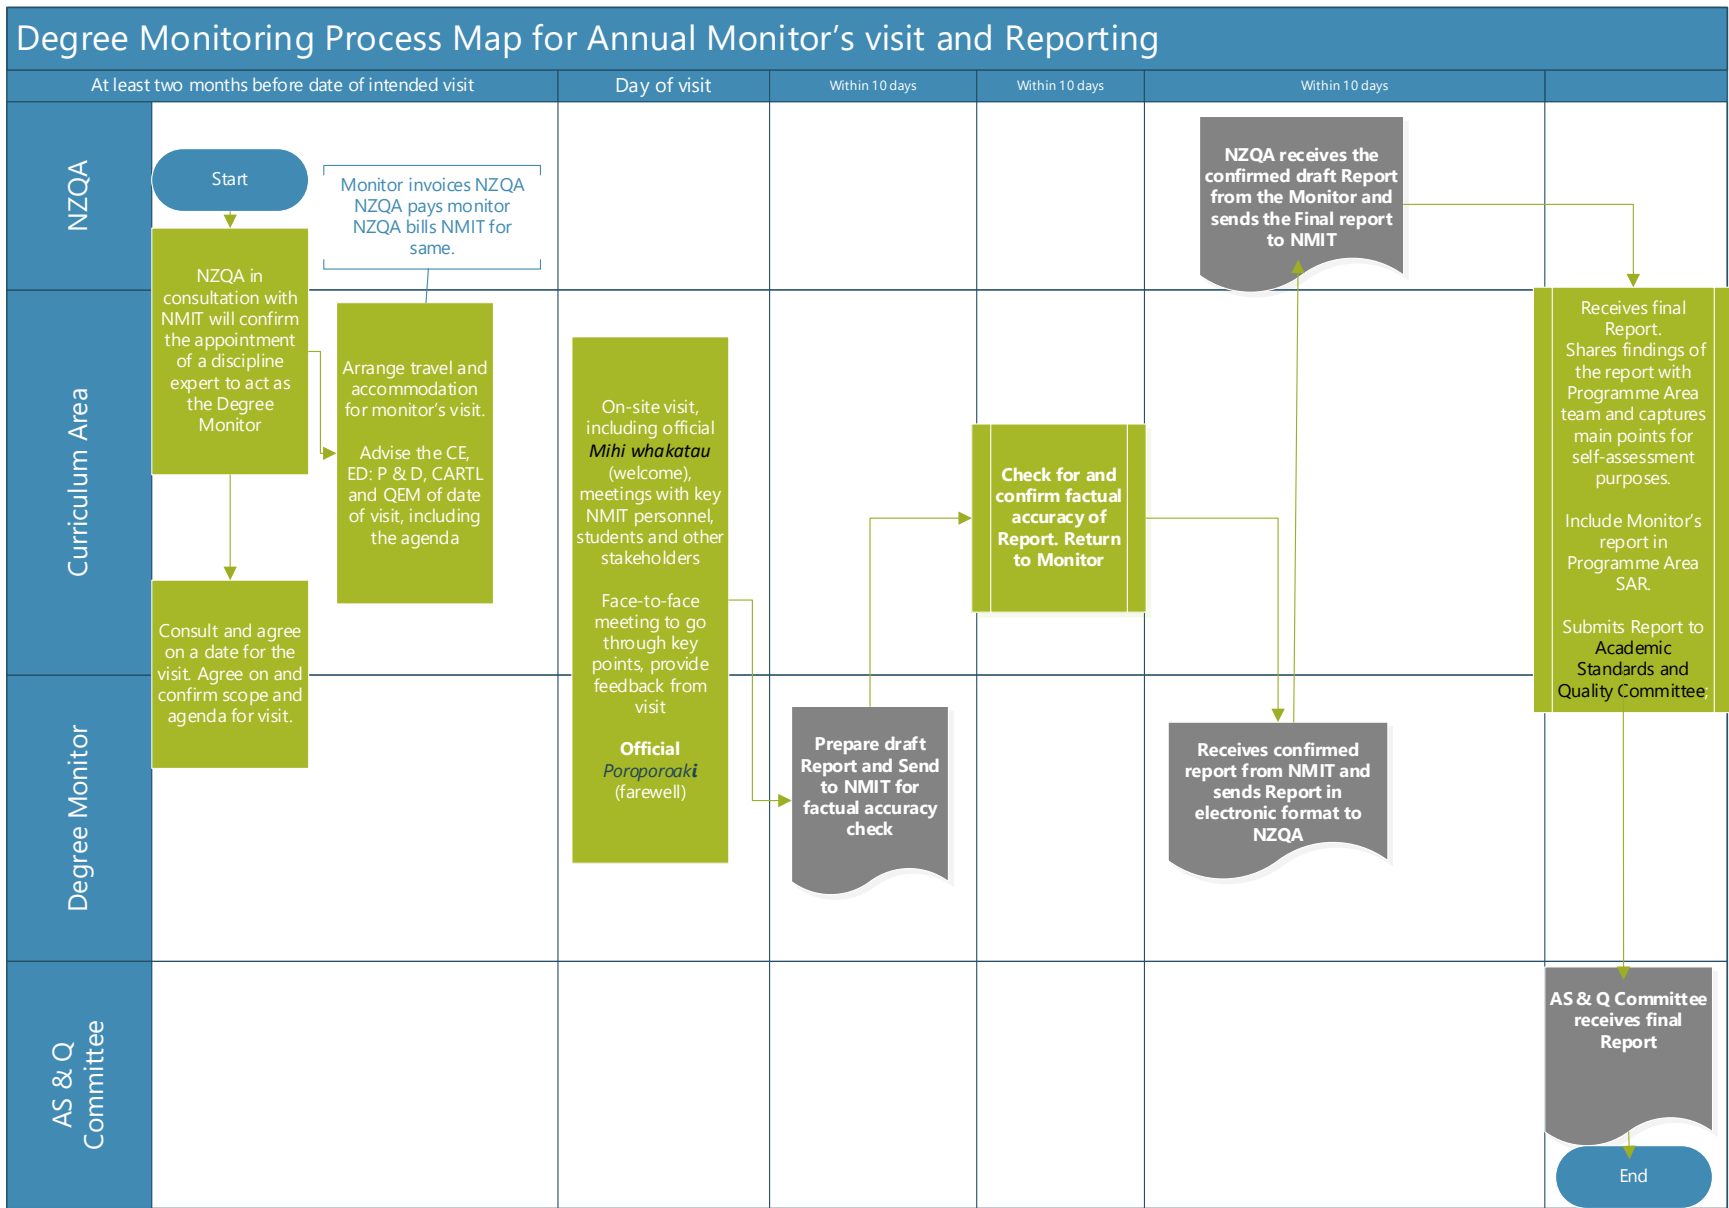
Degree Monitoring Process Map for Annual Monitor's visit and Reporting

At least two months before date of intended visit

Day of visit

Within 10 days

Within 10 days

Within 10 days

NZQA

Curriculum Area

Degree Monitor

AS & Q Committee

Start

Monitor invoices NZQA NZQA pays monitor NZQA bills NMIT for same.

NZQA in consultation with NMIT will confirm the appointment of a discipline expert to act as the Degree Monitor

Arrange travel and accommodation for monitor's visit.

Advise the CE, ED: P & D, CARTL and QEM of date of visit, including the agenda

Consult and agree on a date for the visit. Agree on and confirm scope and agenda for visit.

On-site visit, including official Mihi whakatau (welcome), meetings with key NMIT personnel, students and other stakeholders

Face-to-face meeting to go through key points, provide feedback from visit

Official Poroporoaki (farewell)

Prepare draft Report and Send to NMIT for factual accuracy check

Check for and confirm factual accuracy of Report. Return to Monitor

Receives confirmed report from NMIT and sends Report in electronic format to NZQA

NZQA receives the confirmed draft Report from the Monitor and sends the Final report to NMIT

Receives final Report. Shares findings of the report with Programme Area team and captures main points for self-assessment purposes.

Include Monitor's report in Programme Area SAR.

Submits Report to Academic Standards and Quality Committee

AS & Q Committee receives final Report

End